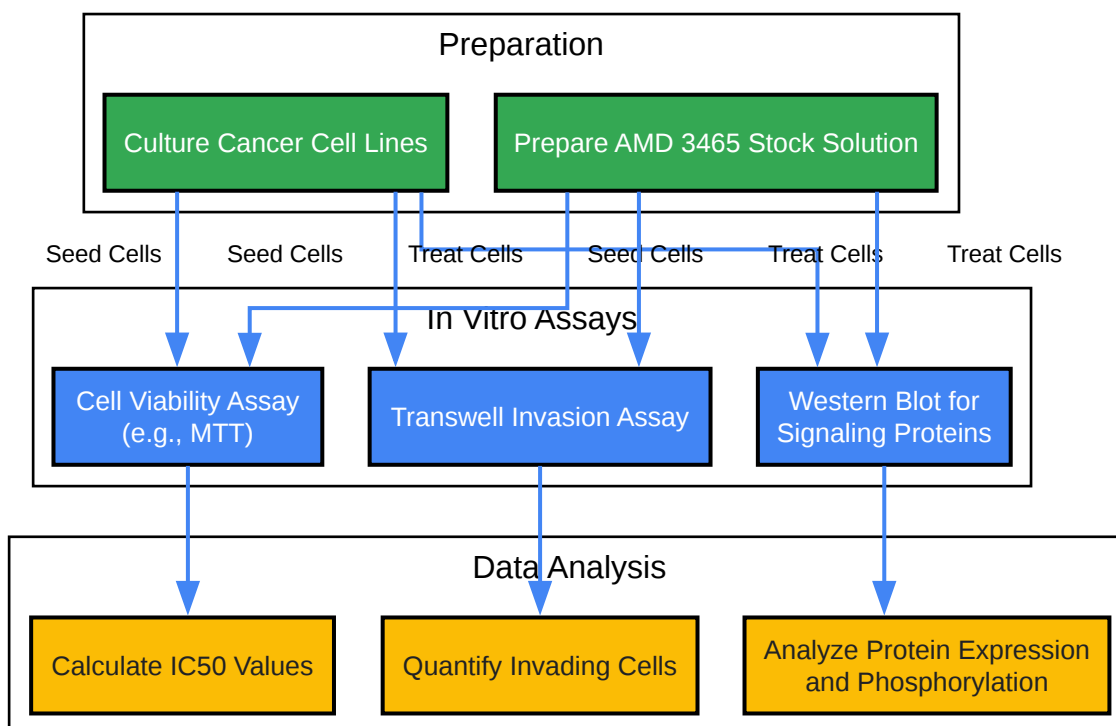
Preparation

Culture Cancer Cell Lines

Prepare AMD 3465 Stock Solution

Seed Cells

Seed Cells

Treat Cells

Seed Cells

Treat Cells

Treat Cells

In Vitro Assays

Cell Viability Assay (e.g., MTT)

Transwell Invasion Assay

Western Blot for Signaling Proteins

Data Analysis

Calculate IC50 Values

Quantify Invading Cells

Analyze Protein Expression and Phosphorylation